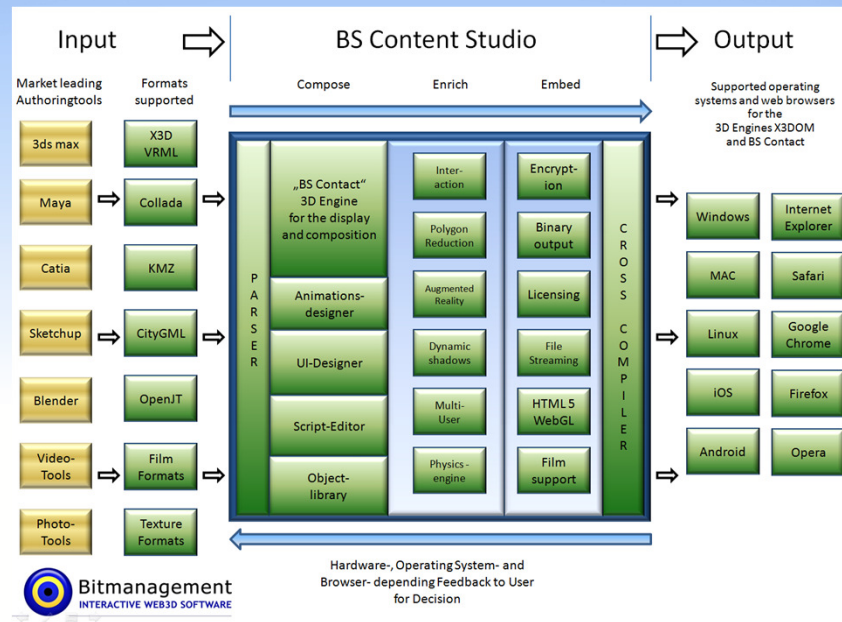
Input

BS Content Studio

Output

Market leading Authoringtools

Formats supported

Compose

Enrich

Embed

Supported operating systems and web browsers for the 3D Engines X3DOM and BS Contact

3ds max

X3D VRML

Maya

Collada

Catia

KMZ

Sketchup

CityGML

Blender

OpenJT

Video-Tools

Film Formats

Photo-Tools

Texture Formats

P A R S E R

„BS Contact" 3D Engine for the display and composition

Animations-designer

UI-Designer

Script-Editor

Object-library

Inter-action

Polygon Reduction

Augmented Reality

Dynamic shadows

Multi-User

Physics - engine

Encrypt-ion

Binary output

Licensing

File Streaming

HTML 5 WebGL

Film support

C R O S S C O M P I L E R

Windows

Internet Explorer

MAC

Safari

Linux

Google Chrome

iOS

Firefox

Android

Opera

Hardware-, Operating System- and Browser- depending Feedback to User for Decision

Bitmanagement
INTERACTIVE WEB3D SOFTWARE